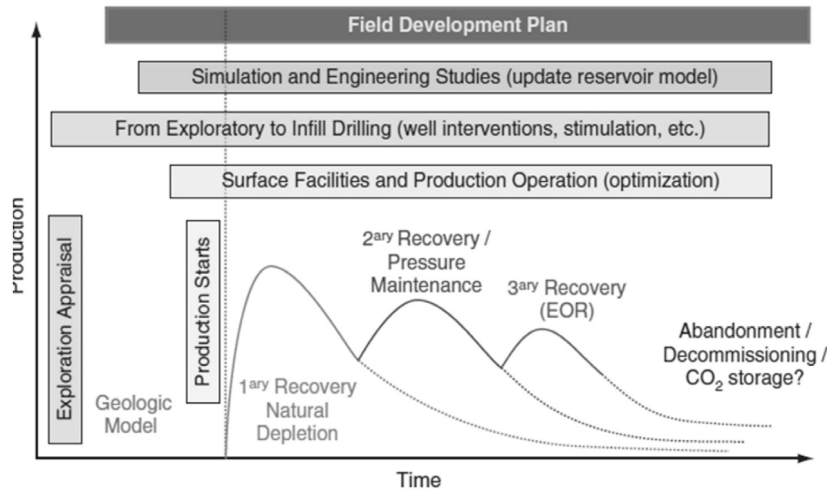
Field Development Plan

Simulation and Engineering Studies (update reservoir model)

From Exploratory to Infill Drilling (well interventions, stimulation, etc.)

Surface Facilities and Production Operation (optimization)

Production

Exploration Appraisal

Geologic Model

Production Starts

$1^{ary}$ Recovery Natural Depletion

$2^{ary}$ Recovery / Pressure Maintenance

$3^{ary}$ Recovery (EOR)

Abandonment / Decommissioning / $CO_2$ storage?

Time